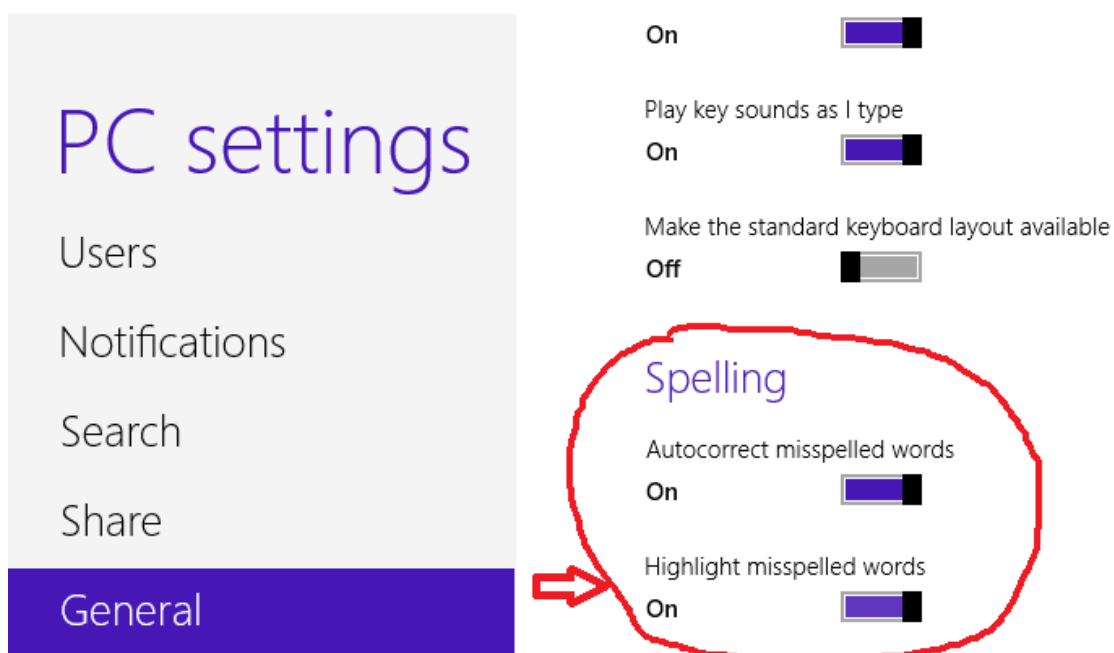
PC settings

Users

Notifications

Search

Share

General

On

Play key sounds as I type

On

Make the standard keyboard layout available

Off

Spelling

Autocorrect misspelled words

On

Highlight misspelled words

On